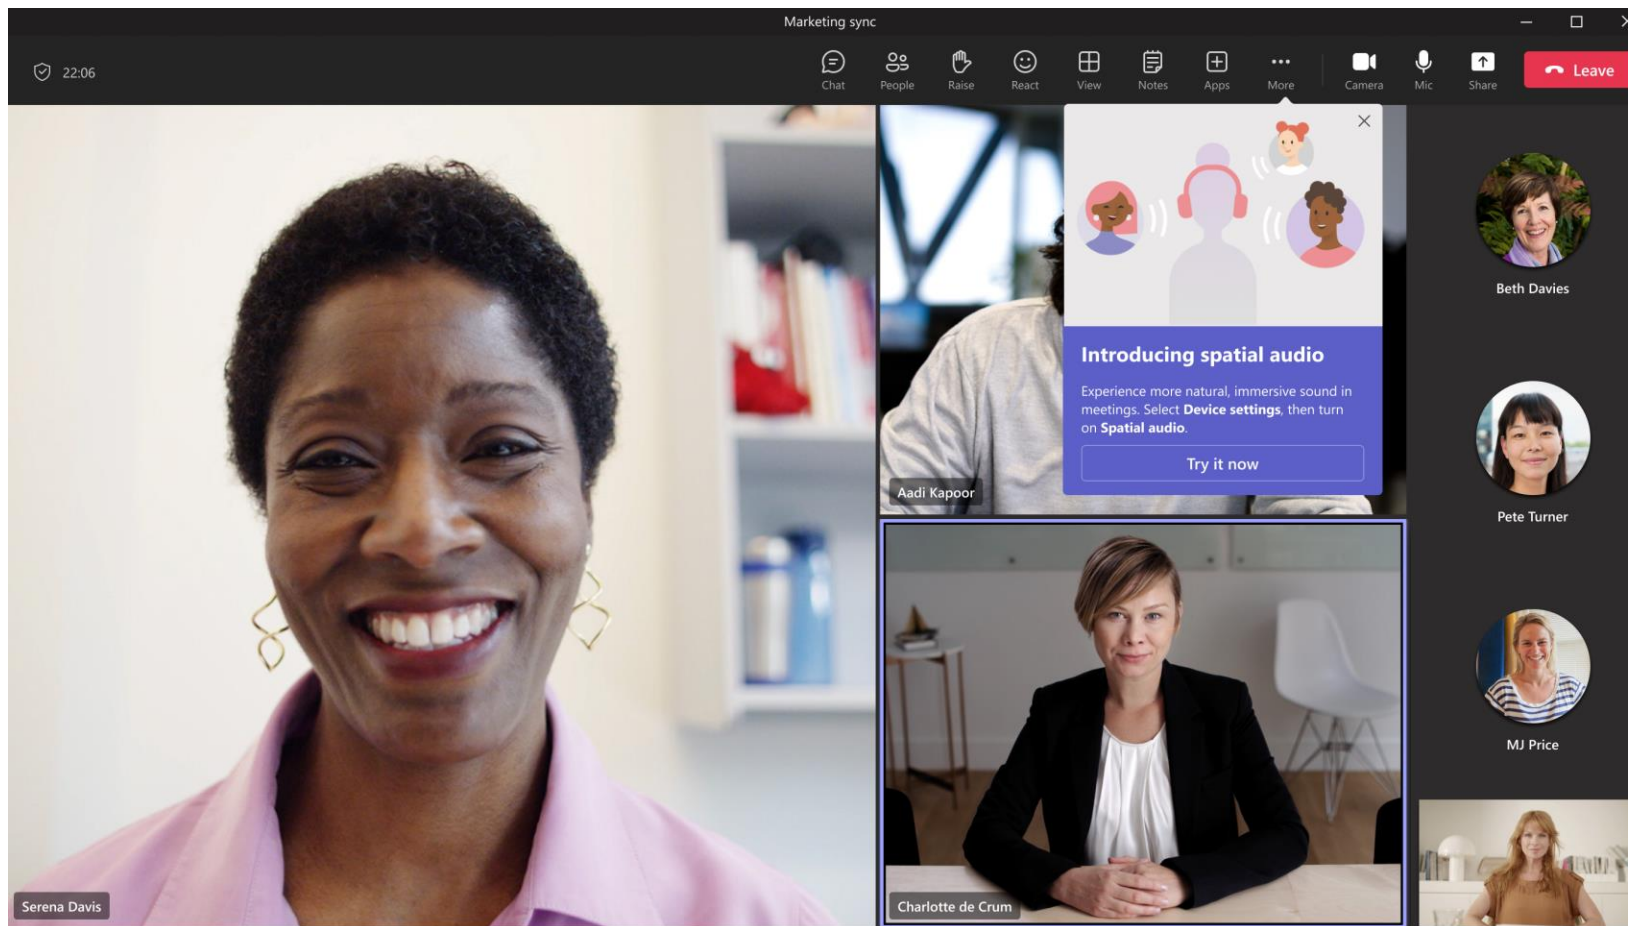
Marketing sync

22:06

Chat People Raise React View Notes Apps More Camera Mic Share Leave

Introducing spatial audio

Experience more natural, immersive sound in meetings. Select **Device settings**, then turn on **Spatial audio**.

Try it now

Aadi Kapoor

Beth Davies

Pete Turner

MJ Price

Serena Davis

Charlotte de Crum